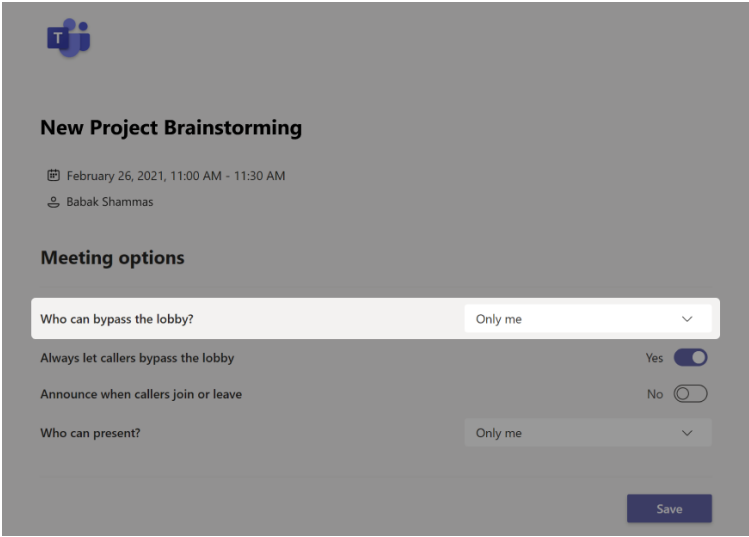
New Project Brainstorming

February 26, 2021, 11:00 AM - 11:30 AM

Babak Shammas

Meeting options

Who can bypass the lobby? Only me

Always let callers bypass the lobby Yes

Announce when callers join or leave No

Who can present? Only me

Save